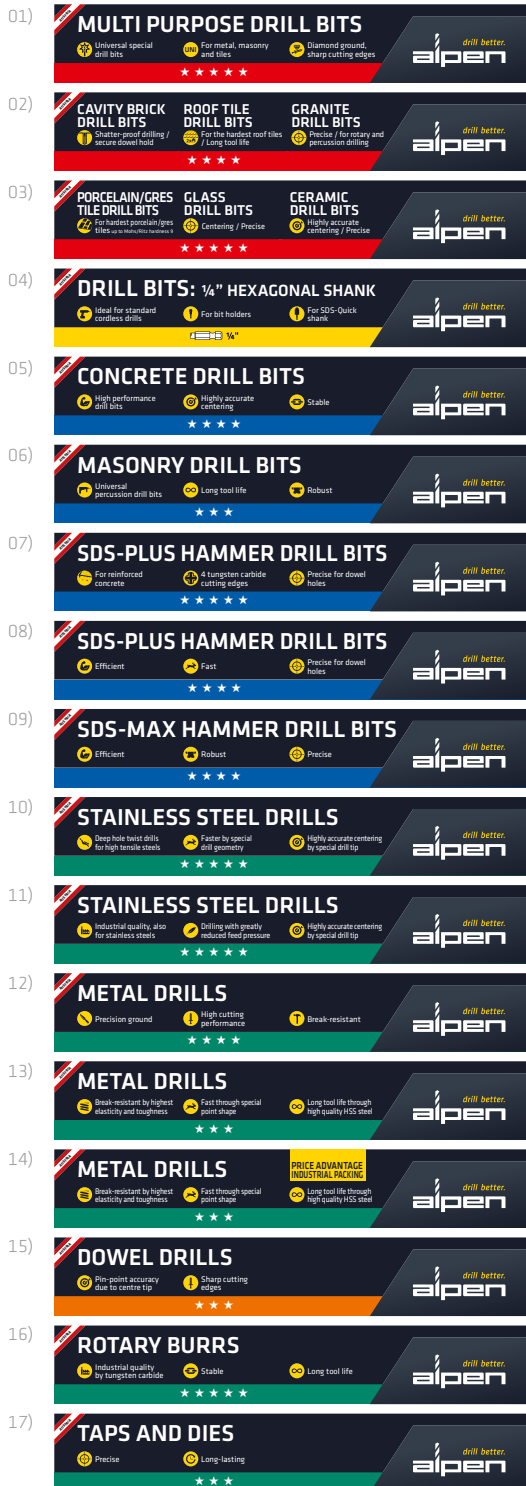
01)
MULTI PURPOSE DRILL BITS
Universal special drill bits
UNI For metal, masonry and tiles
Diamond ground, sharp cutting edges
★ ★ ★ ★ ★
drill better.
alpen

02)
CAVITY BRICK DRILL BITS
Shatter-proof drilling / secure dowel hold
ROOF TILE DRILL BITS
For the hardest roof tiles / Long tool life
GRANITE DRILL BITS
Precise / for rotary and percussion drilling
★ ★ ★ ★
drill better.
alpen

03)
PORCELAIN/GRES TILE DRILL BITS
For hardest porcelain/gres tiles up to Mohs/Ritz hardness 9
GLASS DRILL BITS
Centering / Precise
CERAMIC DRILL BITS
Highly accurate centering / Precise
★ ★ ★ ★ ★
drill better.
alpen

04)
DRILL BITS: ¼" HEXAGONAL SHANK
Ideal for standard cordless drills
For bit holders
For SDS-Quick shank
¼"
drill better.
alpen

05)
CONCRETE DRILL BITS
High performance drill bits
Highly accurate centering
Stable
★ ★ ★ ★
drill better.
alpen

06)
MASONRY DRILL BITS
Universal percussion drill bits
Long tool life
Robust
★ ★ ★
drill better.
alpen

07)
SDS-PLUS HAMMER DRILL BITS
For reinforced concrete
4 tungsten carbide cutting edges
Precise for dowel holes
★ ★ ★ ★ ★
drill better.
alpen

08)
SDS-PLUS HAMMER DRILL BITS
Efficient
Fast
Precise for dowel holes
★ ★ ★ ★
drill better.
alpen

09)
SDS-MAX HAMMER DRILL BITS
Efficient
Robust
Precise
★ ★ ★ ★
drill better.
alpen

10)
STAINLESS STEEL DRILLS
Deep hole twist drills for high tensile steels
Faster by special drill geometry
Highly accurate centering by special drill tip
★ ★ ★ ★ ★
drill better.
alpen

11)
STAINLESS STEEL DRILLS
Industrial quality, also for stainless steels
Drilling with greatly reduced feed pressure
Highly accurate centering by special drill tip
★ ★ ★ ★ ★
drill better.
alpen

12)
METAL DRILLS
Precision ground
High cutting performance
Break-resistant
★ ★ ★ ★
drill better.
alpen

13)
METAL DRILLS
Break-resistant by highest elasticity and toughness
Fast through special point shape
Long tool life through high quality HSS steel
★ ★ ★
drill better.
alpen

14)
METAL DRILLS
PRICE ADVANTAGE INDUSTRIAL PACKING
Break-resistant by highest elasticity and toughness
Fast through special point shape
Long tool life through high quality HSS steel
★ ★ ★
drill better.
alpen

15)
DOWEL DRILLS
Pin-point accuracy due to centre tip
Sharp cutting edges
★ ★ ★
drill better.
alpen

16)
ROTARY BURRS
Industrial quality by tungsten carbide
Stable
Long tool life
★ ★ ★ ★ ★
drill better.
alpen

17)
TAPS AND DIES
Precise
Long-lasting
★ ★ ★
drill better.
alpen